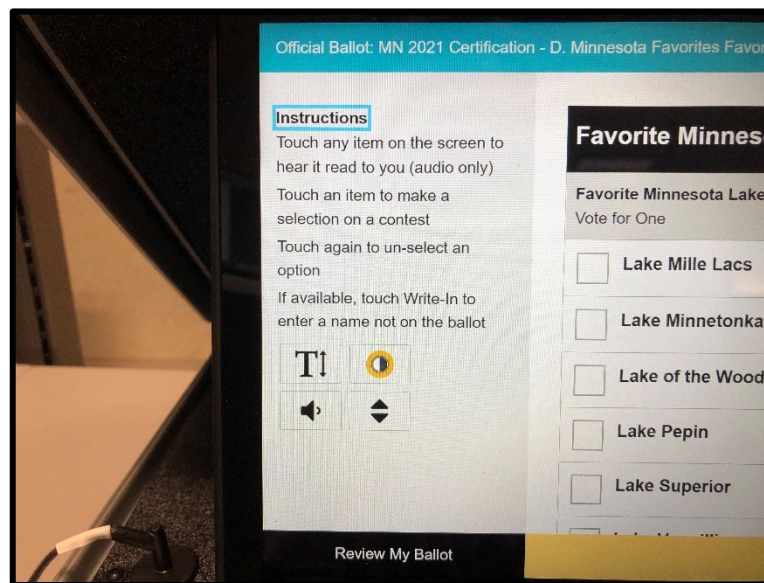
Official Ballot: MN 2021 Certification - D. Minnesota Favorites Favor

Instructions
Touch any item on the screen to hear it read to you (audio only)
Touch an item to make a selection on a contest
Touch again to un-select an option
If available, touch Write-In to enter a name not on the ballot

Favorite Minnes

Favorite Minnesota Lake
Vote for One

Lake Mille Lacs
Lake Minnetonka
Lake of the Wood
Lake Pepin
Lake Superior
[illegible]

Review My Ballot